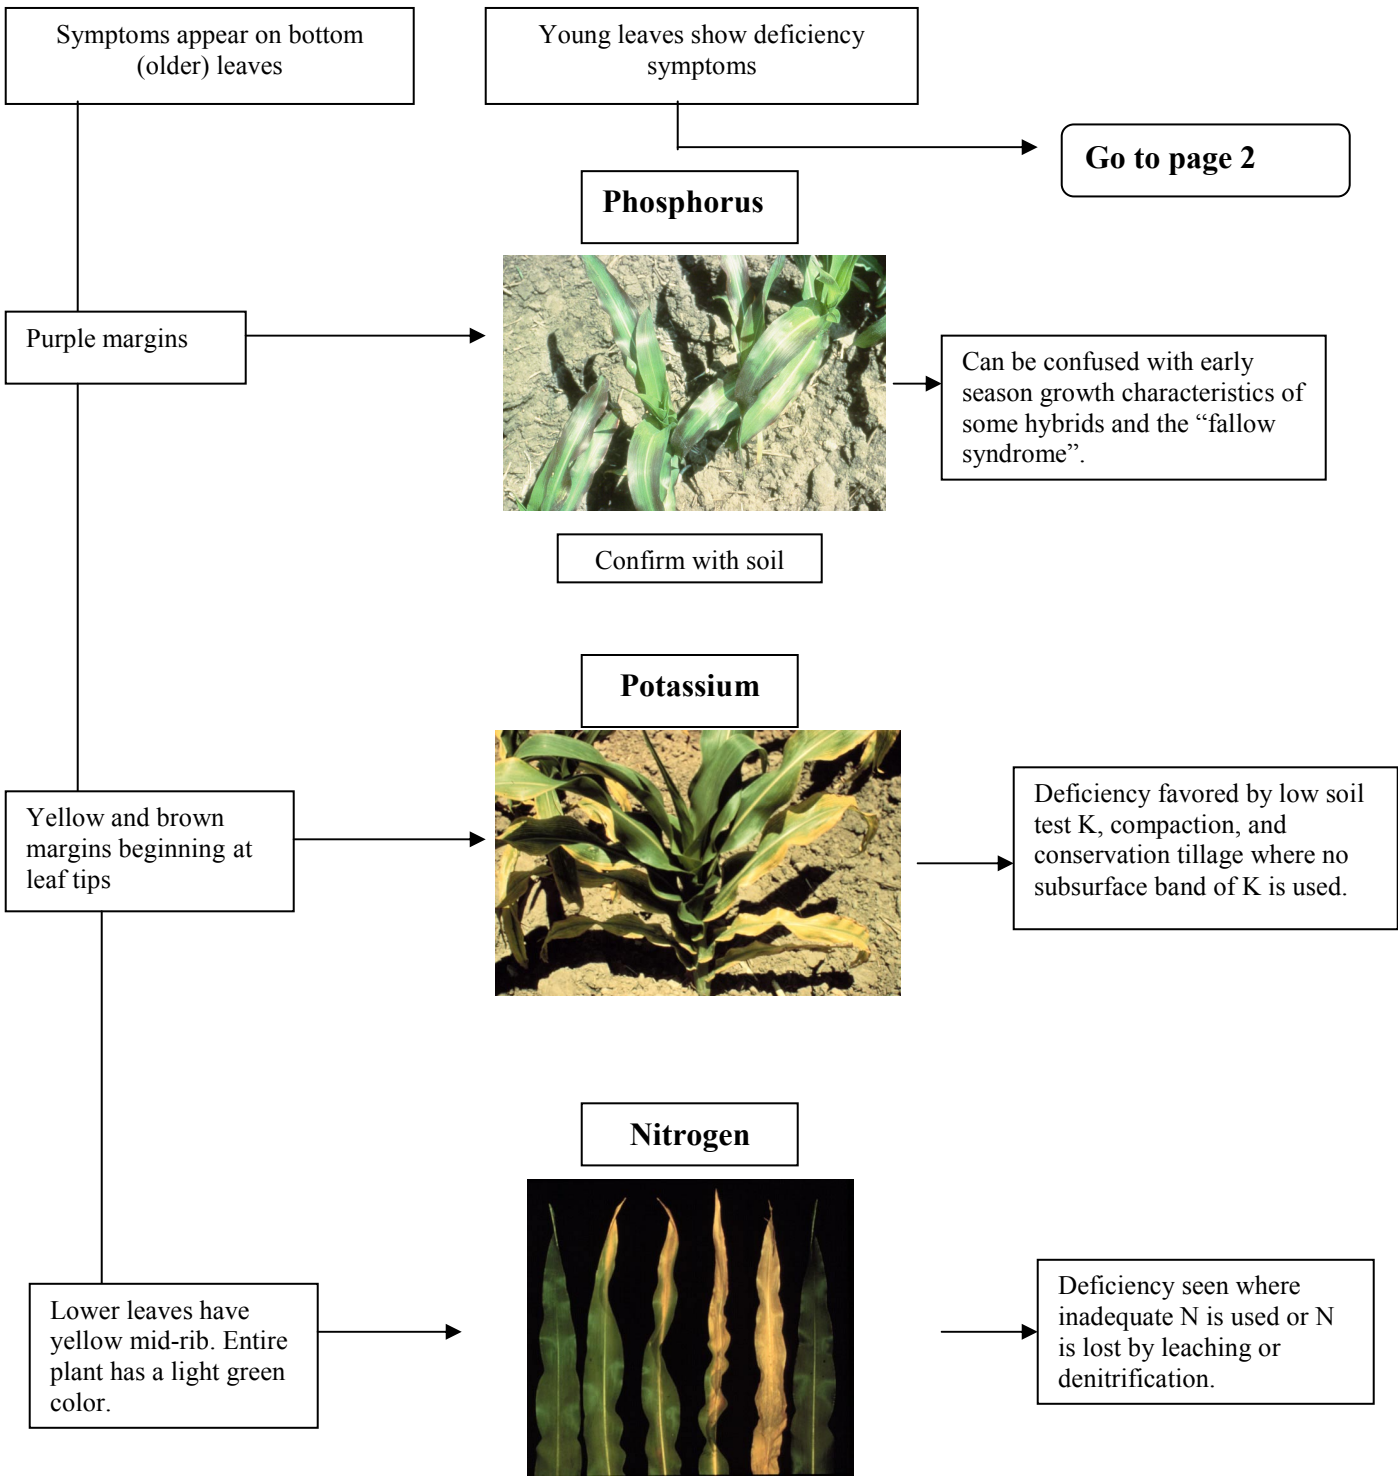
Symptoms appear on bottom (older) leaves

Young leaves show deficiency symptoms

Go to page 2

Phosphorus

Purple margins

Can be confused with early season growth characteristics of some hybrids and the “fallow syndrome”.

Confirm with soil

Potassium

Yellow and brown margins beginning at leaf tips

Deficiency favored by low soil test K, compaction, and conservation tillage where no subsurface band of K is used.

Nitrogen

Lower leaves have yellow mid-rib. Entire plant has a light green color.

Deficiency seen where inadequate N is used or N is lost by leaching or denitrification.